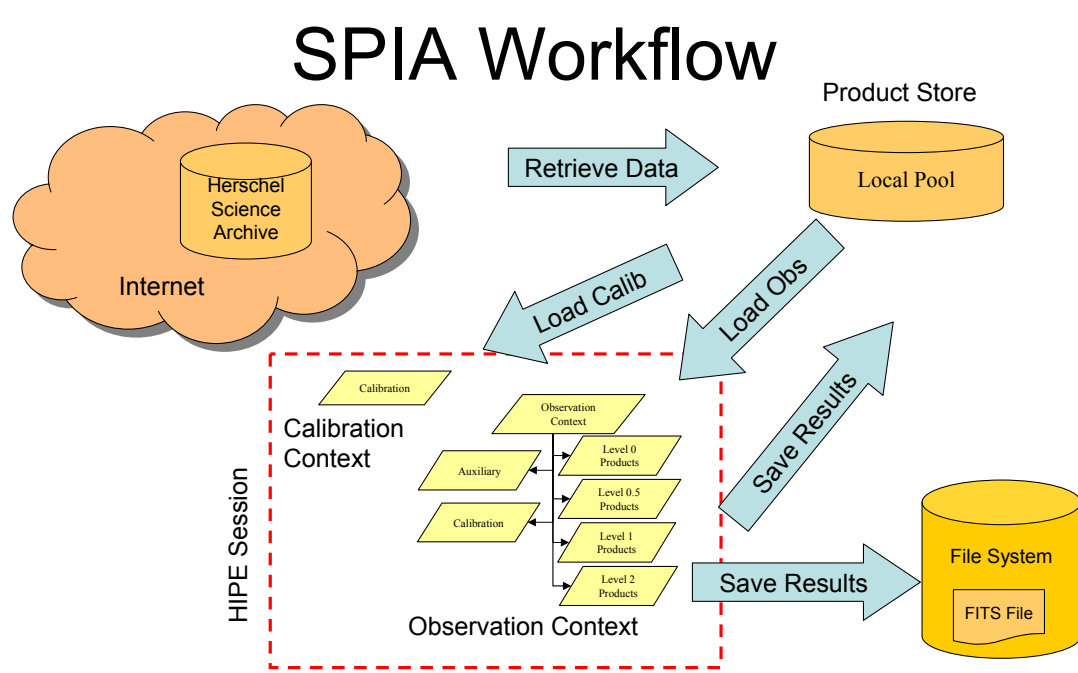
SPIA Workflow

Herschel Science Archive

Internet

Retrieve Data

Product Store

Local Pool

Load Calib

Load Obs

Save Results

HIPE Session

Calibration

Calibration Context

Observation Context

Auxiliary

Calibration

Level 0 Products

Level 0.5 Products

Level 1 Products

Level 2 Products

Observation Context

Save Results

File System

FITS File